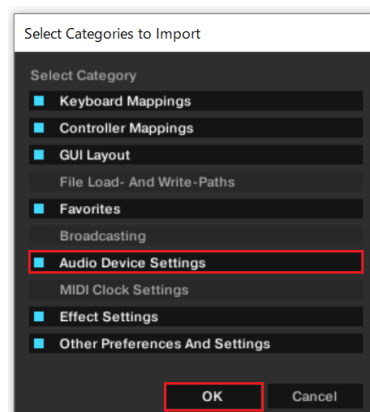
Select Categories to Import

Select Category

Keyboard Mappings

Controller Mappings

GUI Layout

File Load- And Write-Paths

Favorites

Broadcasting

Audio Device Settings

MIDI Clock Settings

Effect Settings

Other Preferences And Settings

OK

Cancel